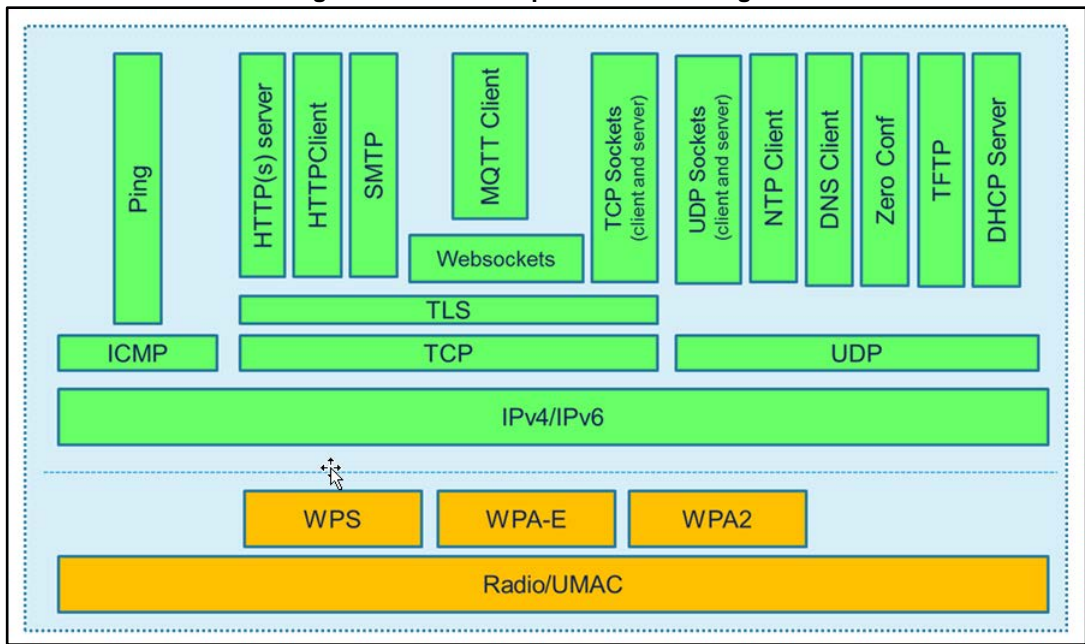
Ping

HTTP(s) server

HTTPClient

SMTP

MQTT Client

Websockets

TCP Sockets (client and server)

UDP Sockets (client and server)

NTP Client

DNS Client

Zero Conf

TFTP

DHCP Server

TLS

ICMP

TCP

UDP

IPv4/IPv6

WPS

WPA-E

WPA2

Radio/UMAC